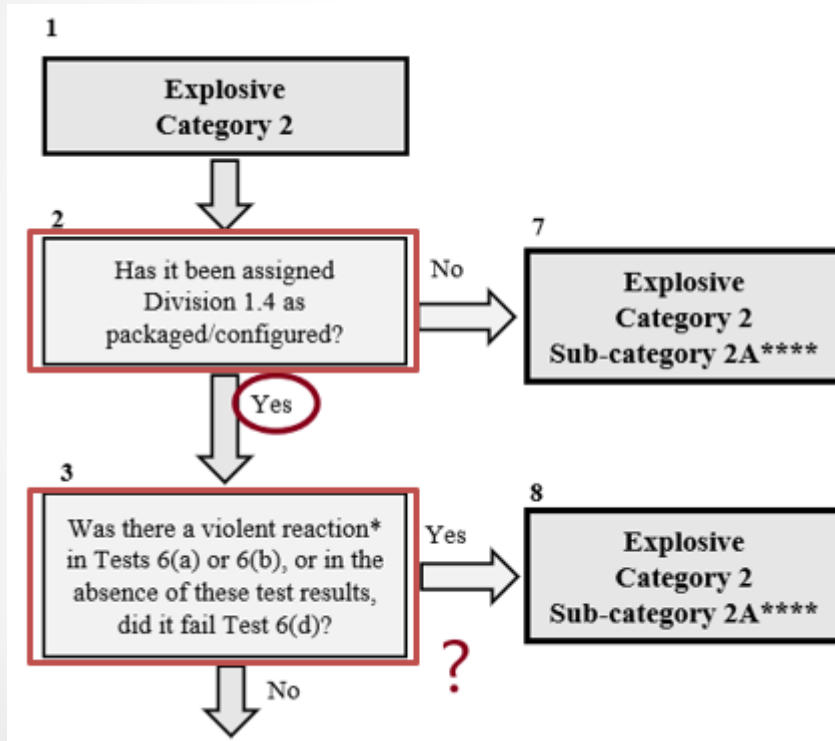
1

Explosive
Category 2

2

Has it been assigned Division 1.4 as packaged/configured?

No

7

Explosive
Category 2
Sub-category 2A****

Yes

3

Was there a violent reaction* in Tests 6(a) or 6(b), or in the absence of these test results, did it fail Test 6(d)?

Yes

8

Explosive
Category 2
Sub-category 2A****

?

No